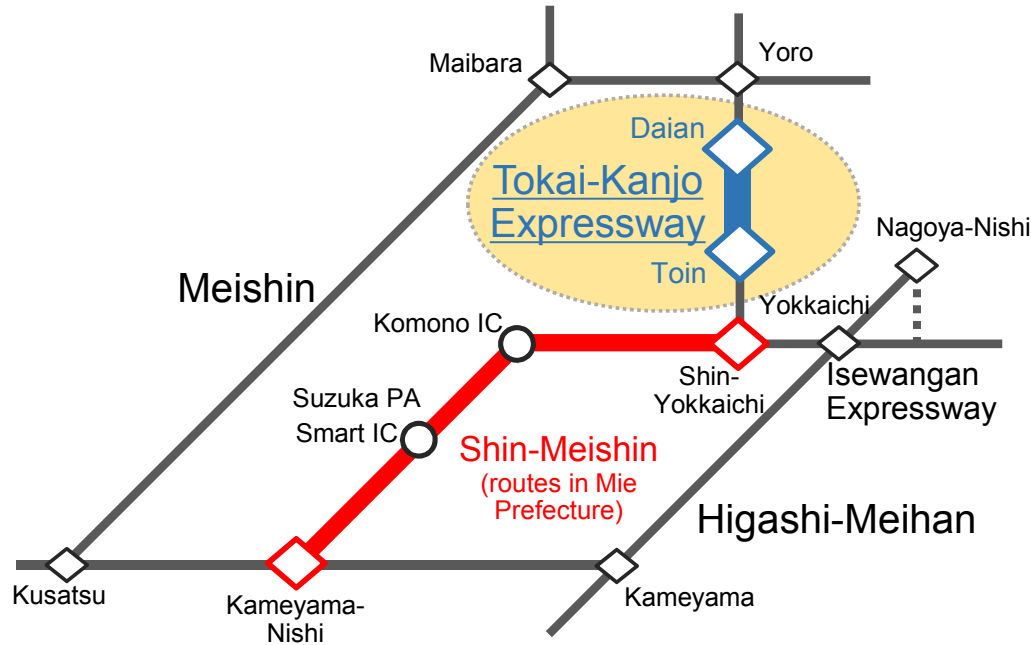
Maibara
Yoro
Daian
Tokai-Kanjo Expressway
Toin
Nagoya-Nishi
Meishin
Yokkaichi
Komono IC
Shin-Yokkaichi
Isewangan Expressway
Suzuka PA Smart IC
Shin-Meishin
(routes in Mie Prefecture)
Higashi-Meihan
Kusatsu
Kameyama-Nishi
Kameyama